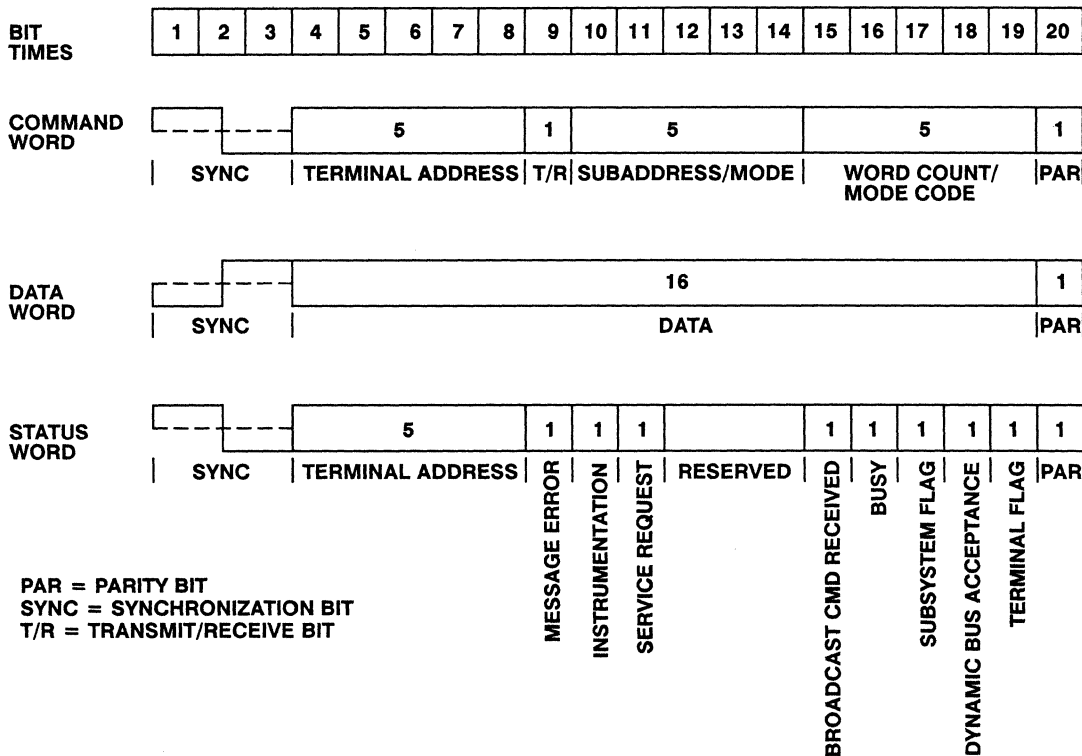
BIT TIMES

| 1 | 2 | 3 | 4 | 5 | 6 | 7 | 8 | 9 | 10 | 11 | 12 | 13 | 14 | 15 | 16 | 17 | 18 | 19 | 20 |
|---|---|---|---|---|---|---|---|---|---|---|---|---|---|---|---|---|---|---|---|

COMMAND WORD

5 1 5 5 1

SYNC | TERMINAL ADDRESS | T/R | SUBADDRESS/MODE | WORD COUNT/ MODE CODE | PAR

DATA WORD

16 1

SYNC | DATA | PAR

STATUS WORD

5 1 1 1 1 1 1 1 1 1

SYNC | TERMINAL ADDRESS | MESSAGE ERROR | INSTRUMENTATION | SERVICE REQUEST | RESERVED | BROADCAST CMD RECEIVED | BUSY | SUBSYSTEM FLAG | DYNAMIC BUS ACCEPTANCE | TERMINAL FLAG | PAR

PAR = PARITY BIT
SYNC = SYNCHRONIZATION BIT
T/R = TRANSMIT/RECEIVE BIT